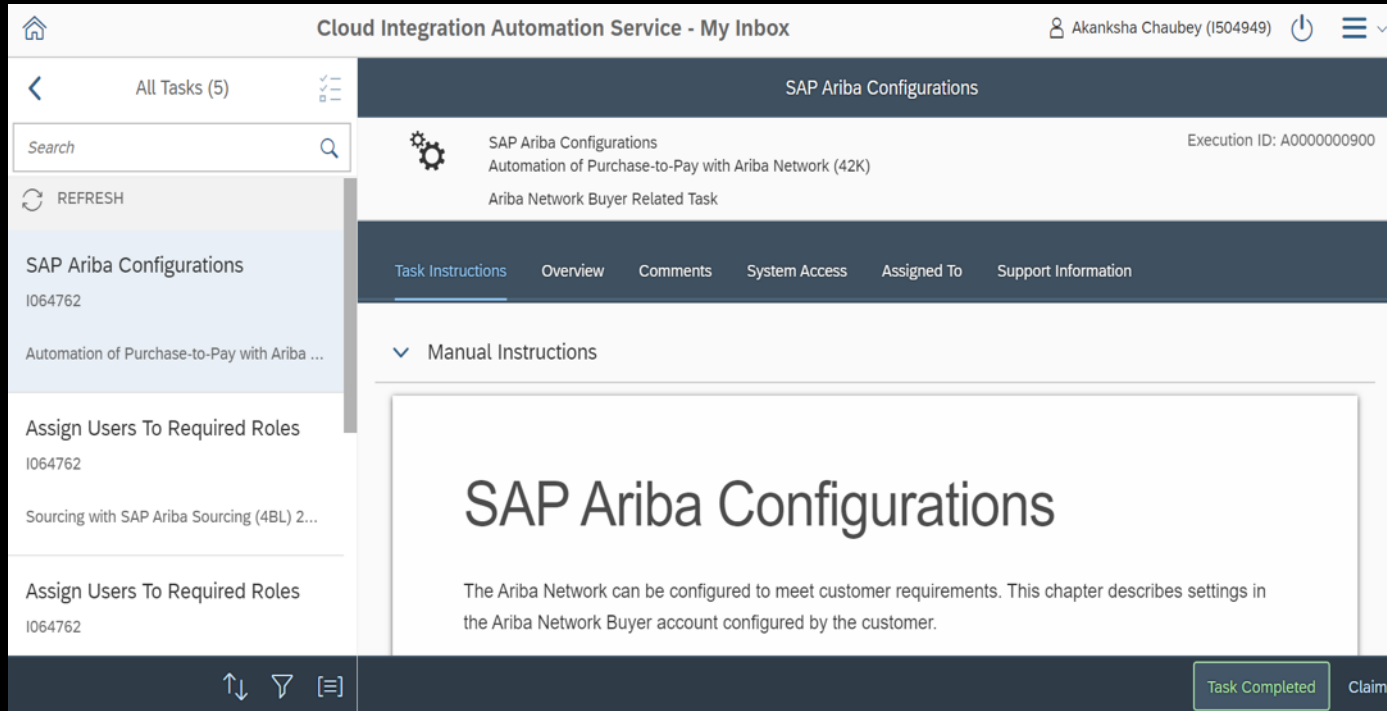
Cloud Integration Automation Service - My Inbox

Akanksha Chaubey (I504949)

All Tasks (5)

Search

REFRESH

SAP Ariba Configurations
I064762
Automation of Purchase-to-Pay with Ariba ...

Assign Users To Required Roles
I064762
Sourcing with SAP Ariba Sourcing (4BL) 2...

Assign Users To Required Roles
I064762

SAP Ariba Configurations

SAP Ariba Configurations
Automation of Purchase-to-Pay with Ariba Network (42K)
Ariba Network Buyer Related Task

Execution ID: A0000000900

Task Instructions Overview Comments System Access Assigned To Support Information

Manual Instructions

SAP Ariba Configurations

The Ariba Network can be configured to meet customer requirements. This chapter describes settings in the Ariba Network Buyer account configured by the customer.

Task Completed Claim